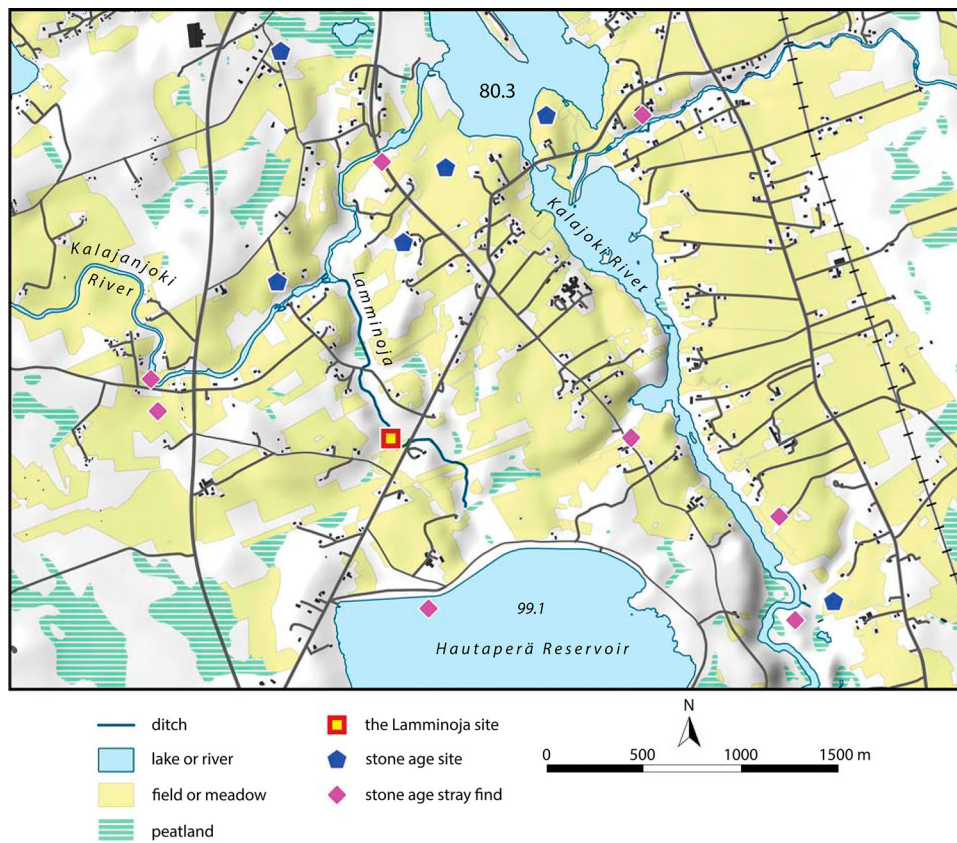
80.3

Kalajanjoki River

Lamminoja

Kalajoki River

99.1

Hautaperä Reservoir

ditch
lake or river
field or meadow
peatland

the Lamminoja site
stone age site
stone age stray find

N

0 500 1000 1500 m